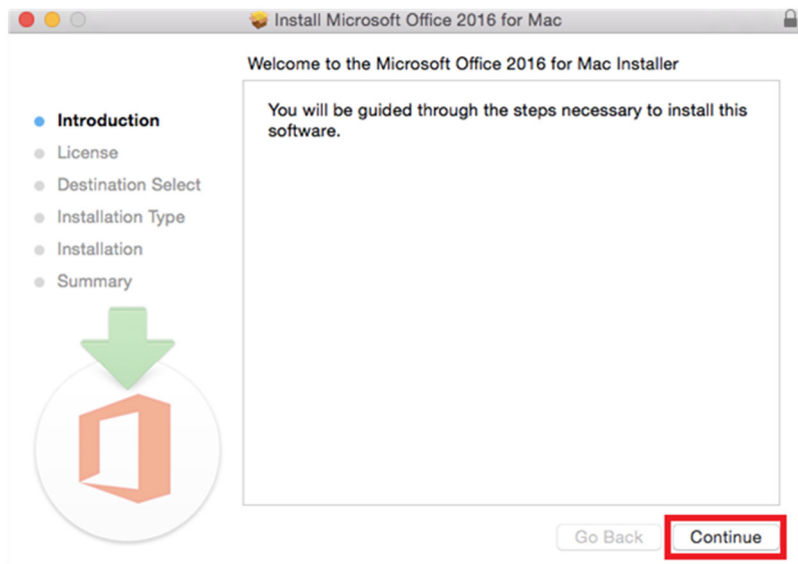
Install Microsoft Office 2016 for Mac

Welcome to the Microsoft Office 2016 for Mac Installer

Introduction
License
Destination Select
Installation Type
Installation
Summary

You will be guided through the steps necessary to install this software.

Go Back
Continue